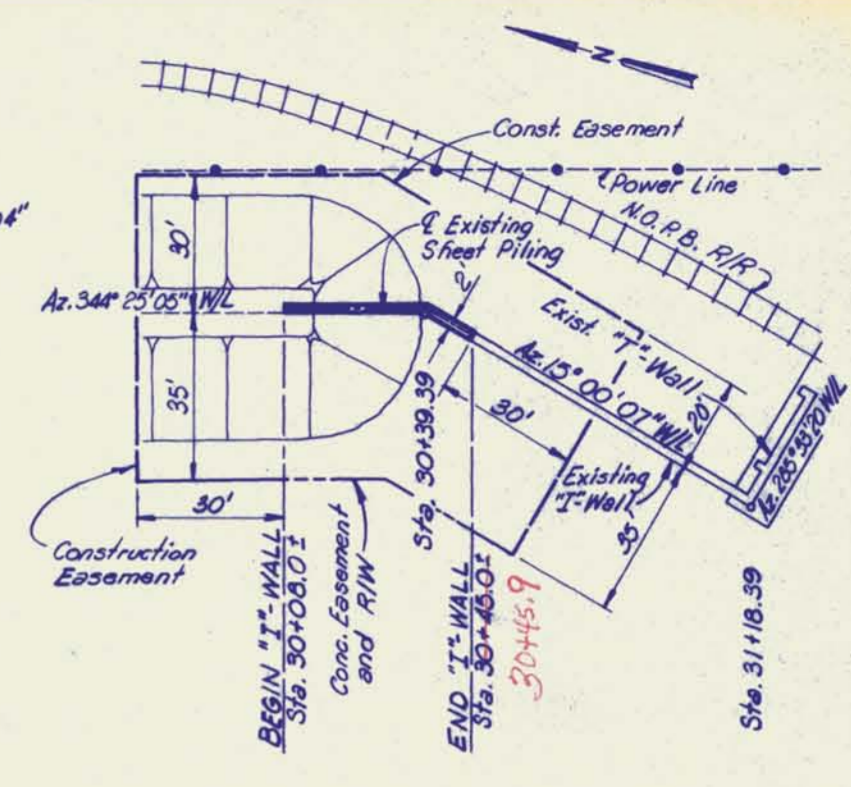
N

4"

Const. Easement

℄ Power Line

N.O.P.B. R/R

℄ Existing Sheet Piling

30'

Az. 344° 25' 05" W/L

2'

Exist. "T"-Wall

Az. 15° 00' 07" W/L

35'

30'

20'

Existing "I"-Wall

35'

Az. 285° 53' 20" W/L

30'

Construction Easement

BEGIN "I"-WALL
Sta. 30+08.0±

Conc. Easement and R/W

Sta. 30+39.39

END "I"-WALL
Sta. 30+45.0±

30+45.9

Sta. 31+18.39